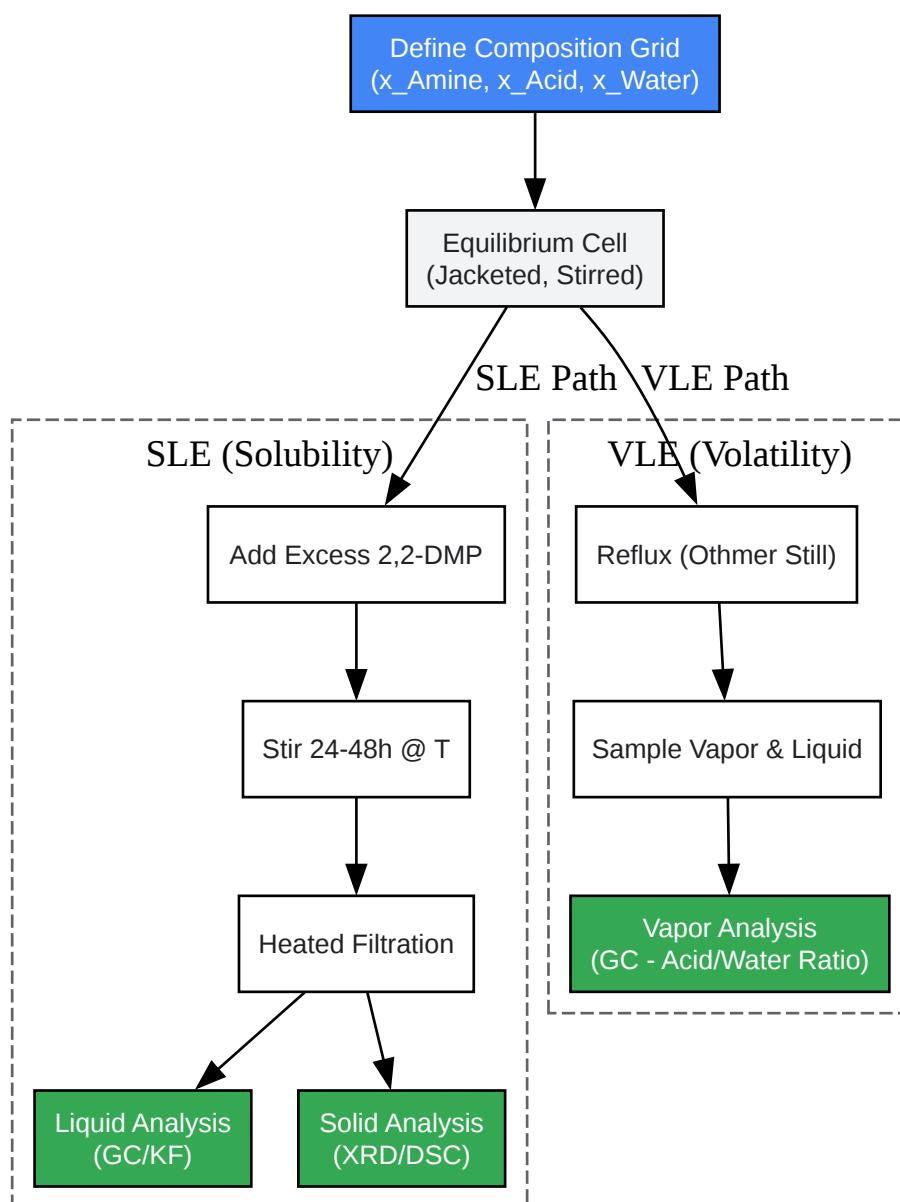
Define Composition Grid
(x_Amine, x_Acid, x_Water)

Equilibrium Cell
(Jacketed, Stirred)

SLE Path

VLE Path

SLE (Solubility)

Add Excess 2,2-DMP

Stir 24-48h @ T

Heated Filtration

Liquid Analysis
(GC/KF)

Solid Analysis
(XRD/DSC)

VLE (Volatility)

Reflux (Othmer Still)

Sample Vapor & Liquid

Vapor Analysis
(GC - Acid/Water Ratio)